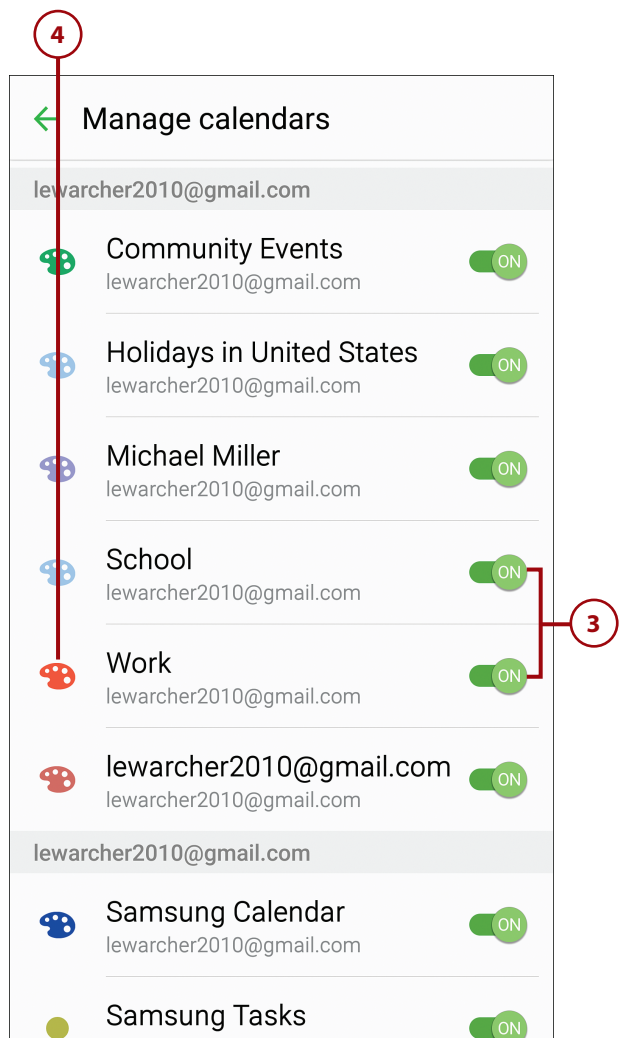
4

Manage calendars

lewarcher2010@gmail.com

Community Events
lewarcher2010@gmail.com
ON

Holidays in United States
lewarcher2010@gmail.com
ON

Michael Miller
lewarcher2010@gmail.com
ON

School
lewarcher2010@gmail.com
ON

3

Work
lewarcher2010@gmail.com
ON

lewarcher2010@gmail.com
lewarcher2010@gmail.com
ON

lewarcher2010@gmail.com

Samsung Calendar
lewarcher2010@gmail.com
ON

Samsung Tasks
ON